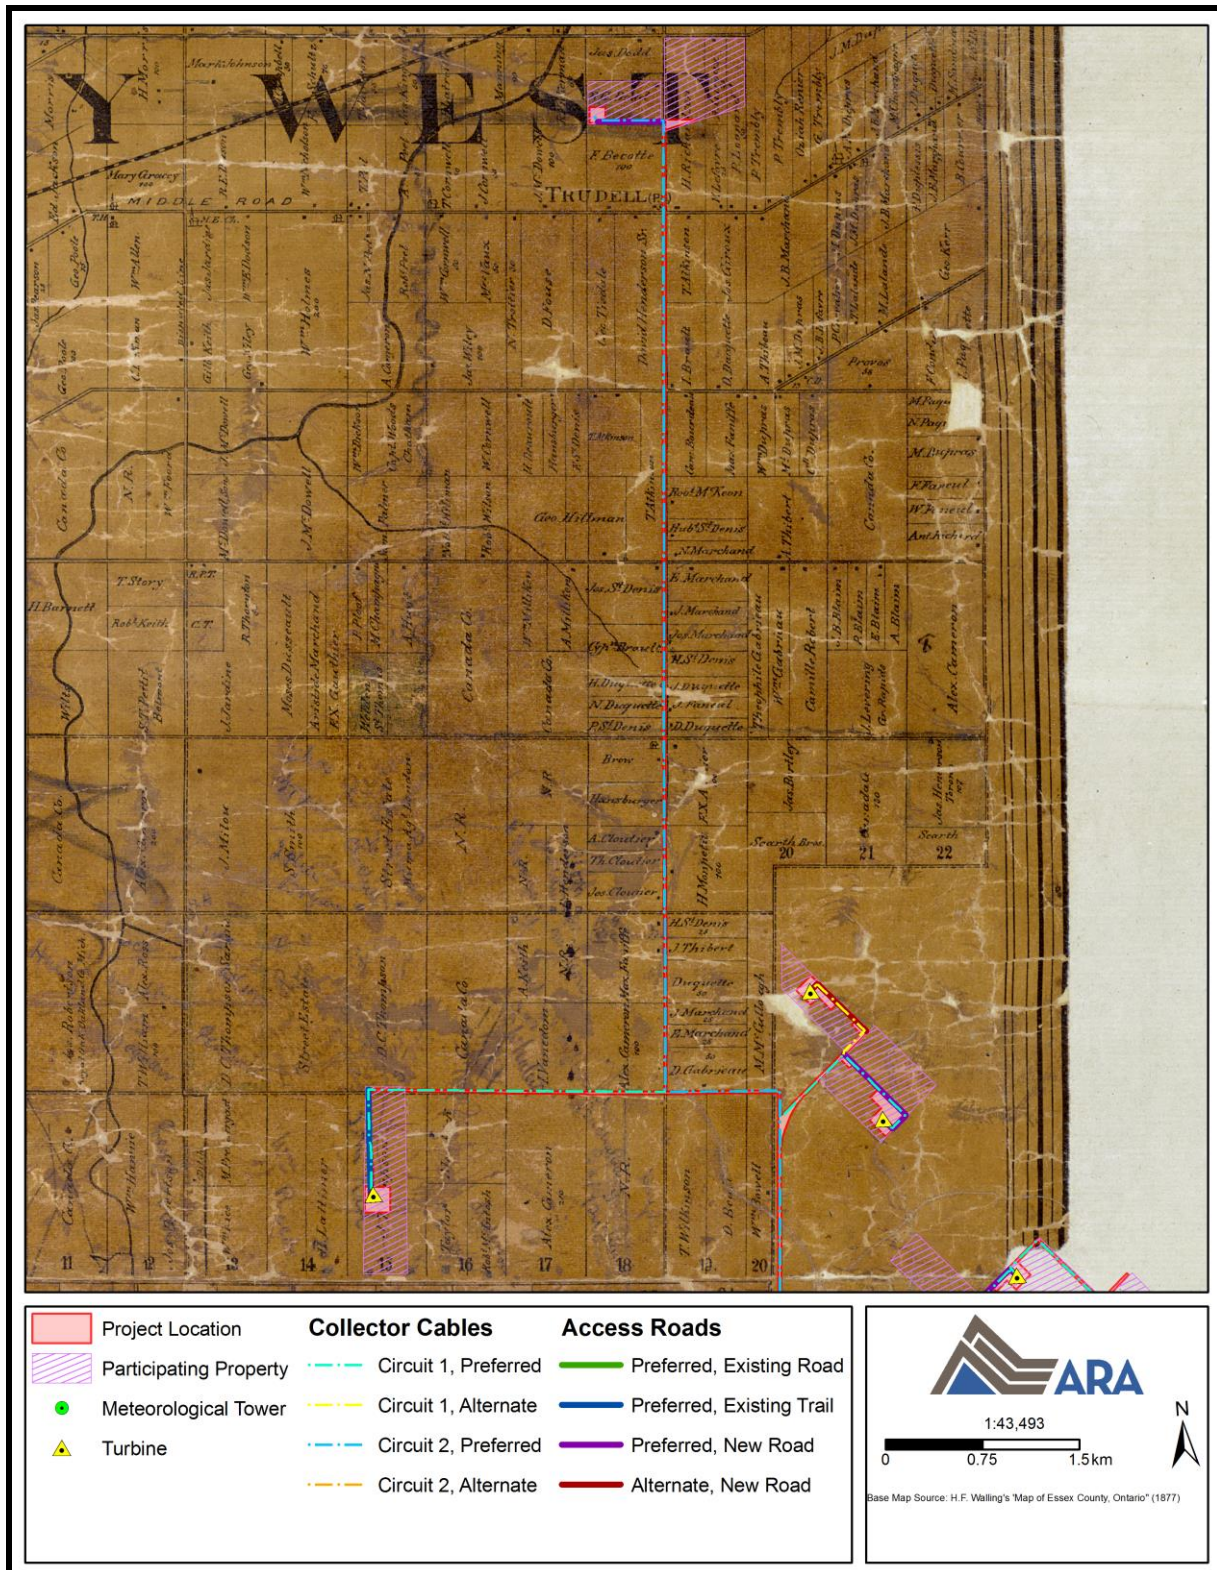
Y WEST

MIDDLE ROAD

TRUDELL P.O.

Mark Johnson
Mary Grocey
F. Becotte
W^m Allen
W^m Holmes
Geo Hillman
Rob^t M^c Keen
Bab^t S^t Denis
N. Marchand
E. Marchand
J. Marchand
Jos. Marchand
H. S^t Denis
J. Duquette
J. Fauteal
D. Duquette
N. Duquette
P. S^t Denis
Brew
T. Story
H. Barnett
Rob^t Keith
Canada Co.
N.R.
J. Milow
J. Jardine
Alex. Cameron
A. Cloutier
Th. Cloutier
Jos. Cloutier
H. S^t Denis
J. Thibert
Duquette
J. Marchand
E. Marchand
D. Gabriel
M. M^c Culloch
Provos
M. Dupras
F. Faneuf
W. Faneuf
Ant. Richard
Scarth Bros.
Scarth
D. C. Thompson
T. Wilkinson
Alex. Cameron

20 21 22
11 12 13 14 15 16 17 18 19 20

Project Location
Participating Property
Meteorological Tower
Turbine

Collector Cables
Circuit 1, Preferred
Circuit 1, Alternate
Circuit 2, Preferred
Circuit 2, Alternate

Access Roads
Preferred, Existing Road
Preferred, Existing Trail
Preferred, New Road
Alternate, New Road

ARA
1:43,493
0 0.75 1.5 km
N
Base Map Source: H.F. Walling's 'Map of Essex County, Ontario' (1877)